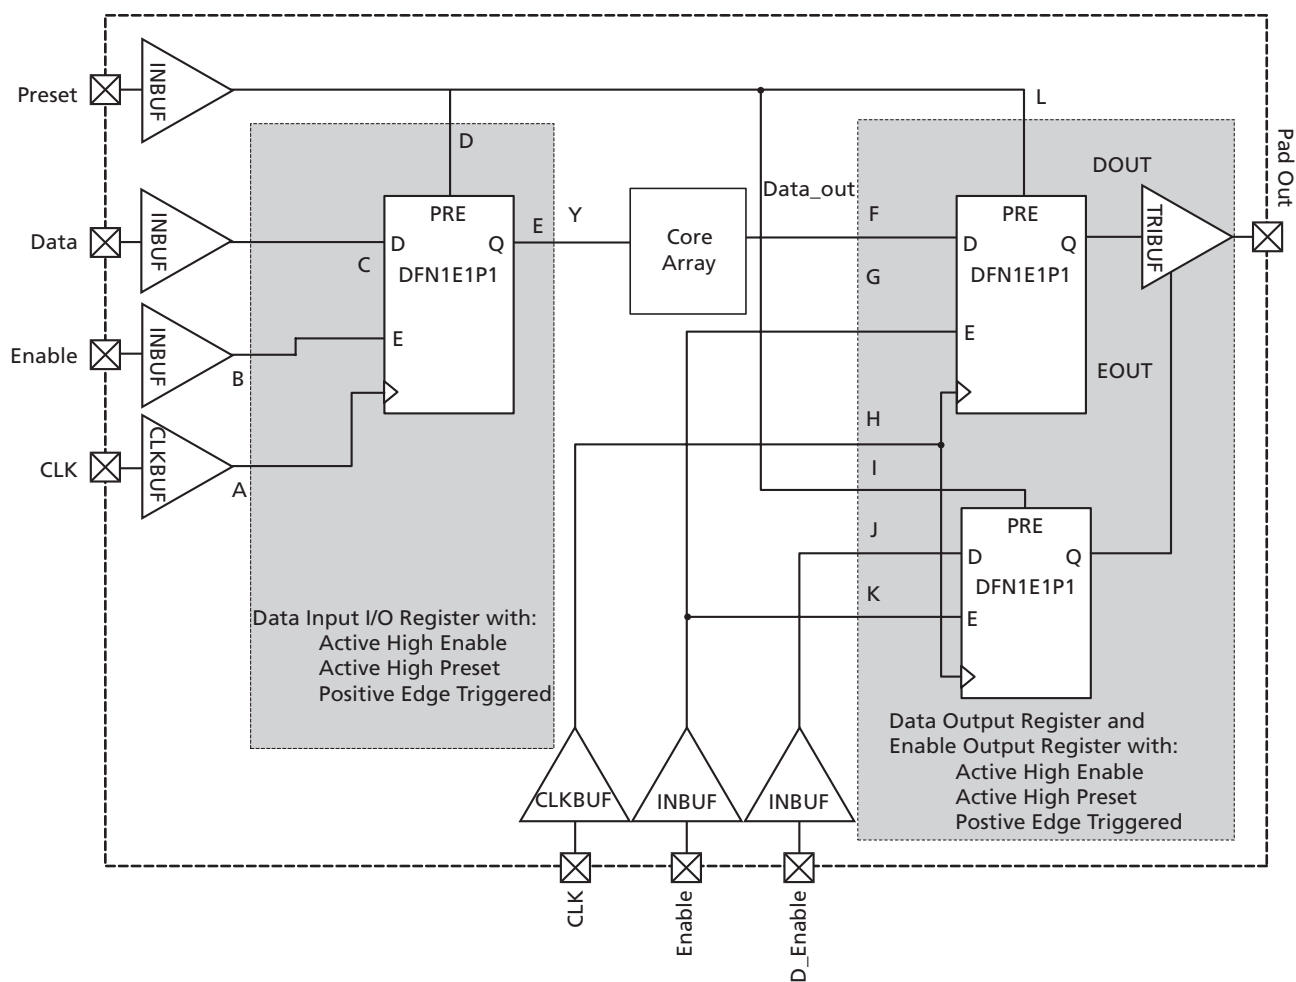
Preset
INBUF
D
L
Pad Out
DOUT
Data
INBUF
PRE
D
Q
DFN1E1P1
C
E
Y
Core Array
Data_out
F
G
PRE
D
Q
DFN1E1P1
TRIBUF
Enable
INBUF
B
E
E
EOUT
CLK
CLKBUF
A
H
I
PRE
J
D
Q
DFN1E1P1
K
E

Data Input I/O Register with:
Active High Enable
Active High Preset
Positive Edge Triggered

Data Output Register and
Enable Output Register with:
Active High Enable
Active High Preset
Postive Edge Triggered

CLKBUF
INBUF
INBUF
CLK
Enable
D_Enable